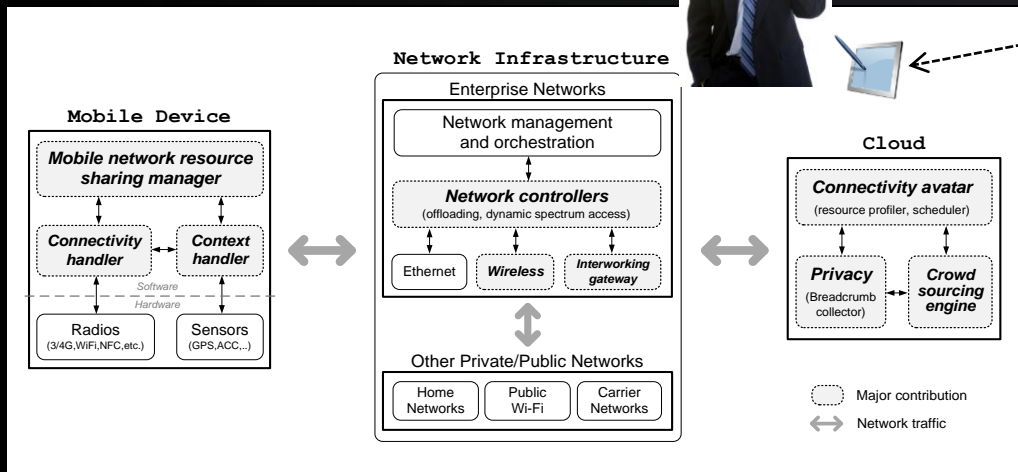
Mobile Device

Mobile network resource sharing manager

Connectivity handler

Context handler

Software

Hardware

Radios (3/4G,WiFi,NFC,etc.)

Sensors (GPS,ACC,..)

Network Infrastructure

Enterprise Networks

Network management and orchestration

Network controllers (offloading, dynamic spectrum access)

Ethernet

Wireless

Interworking gateway

Other Private/Public Networks

Home Networks

Public Wi-Fi

Carrier Networks

Cloud

Connectivity avatar (resource profiler, scheduler)

Privacy (Breadcrumb collector)

Crowd sourcing engine

Major contribution

Network traffic